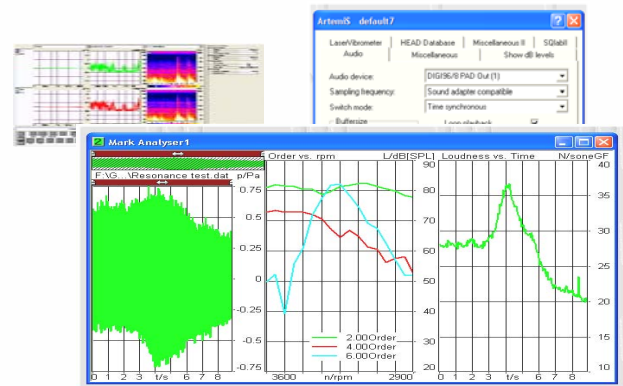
ArtemiS default7

LaserVibrometer | HEAD Database | Miscellaneous II | SQlabII
Audio | Miscellaneous | Show dB levels

Audio device: DIGI96/8 PAD Out (1)
Sampling frequency: Sound adapter compatible
Switch mode: Time synchronous
Buffersize
Loop playback

Mark Analyser1

F:\G...\Resonance test.dat p/Pa
0.75
0.5
0.25
0
-0.25
-0.5
-0.75
0 1 2 3 t/s 6 7 8

Order vs. rpm L/dB[SPL]
90
80
70
60
50
40
30
2.00Order
4.00Order
6.00Order
3600 n/rpm 2900

Loudness vs. Time N/soneGF
40
35
30
25
20
15
10
0 1 2 3 t/s 6 7 8